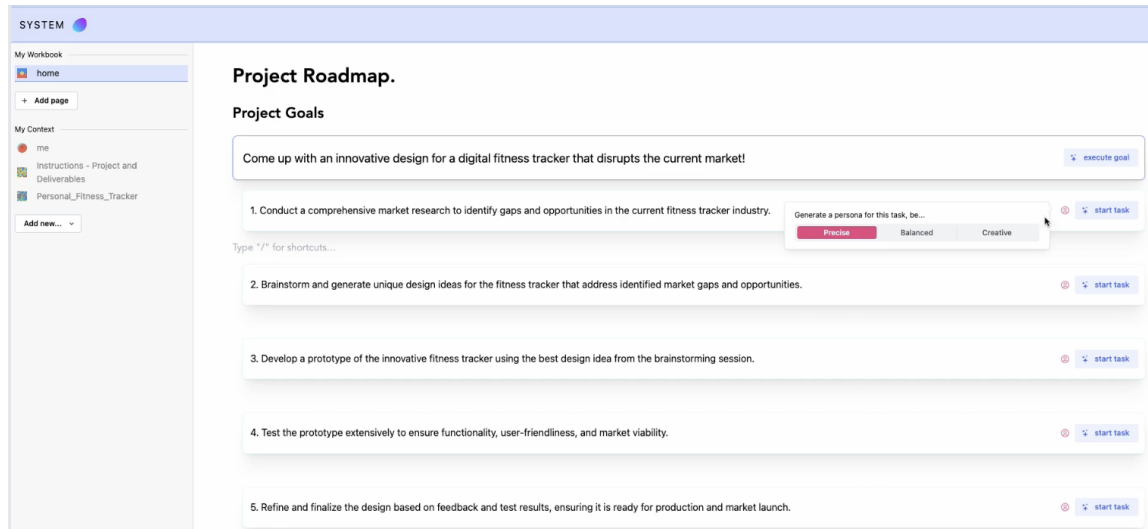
SYSTEM

My Workbook

home

+ Add page

My Context

me

Instructions - Project and Deliverables

Personal_Fitness_Tracker

Add new...

Project Roadmap.

Project Goals

Come up with an innovative design for a digital fitness tracker that disrupts the current market!

execute goal

1. Conduct a comprehensive market research to identify gaps and opportunities in the current fitness tracker industry.

Generate a persona for this task, be...

Precise | Balanced | Creative

start task

Type "/" for shortcuts...

2. Brainstorm and generate unique design ideas for the fitness tracker that address identified market gaps and opportunities.

start task

3. Develop a prototype of the innovative fitness tracker using the best design idea from the brainstorming session.

start task

4. Test the prototype extensively to ensure functionality, user-friendliness, and market viability.

start task

5. Refine and finalize the design based on feedback and test results, ensuring it is ready for production and market launch.

start task